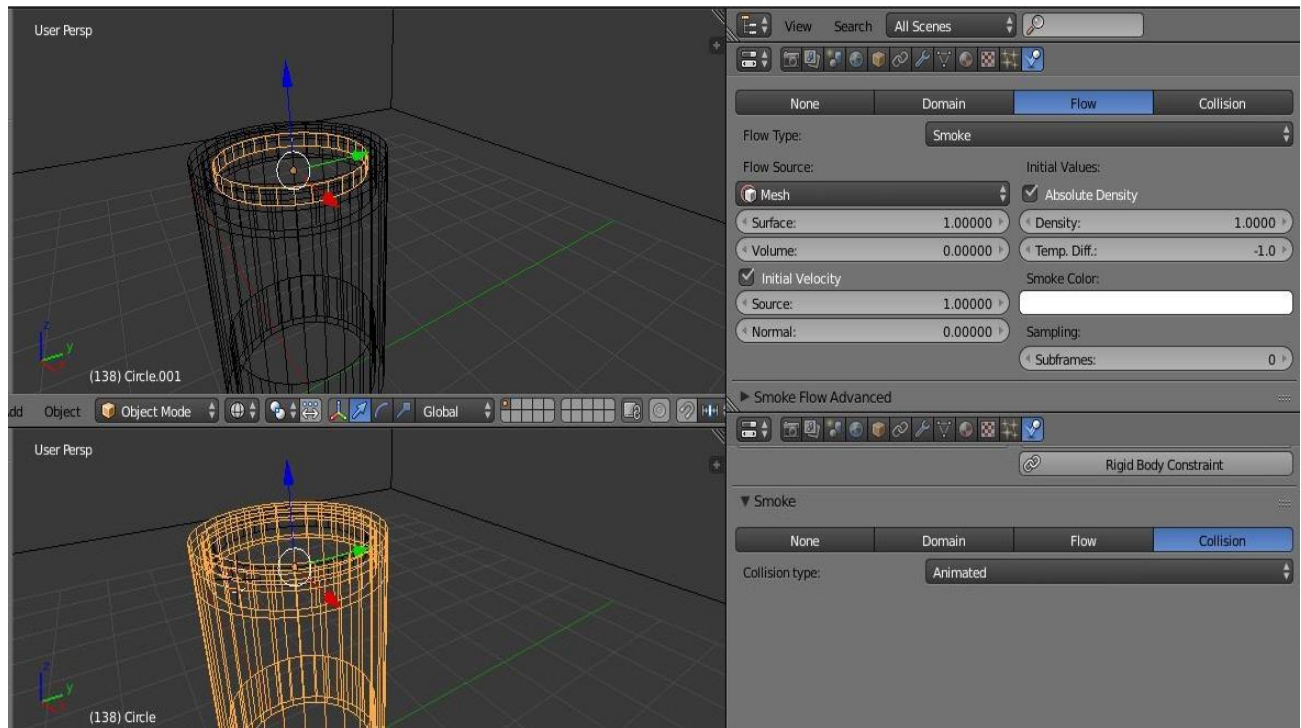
User Persp

(138) Circle.001

dd Object Object Mode Global

User Persp

(138) Circle

View Search All Scenes

None Domain Flow Collision

Flow Type: Smoke

Flow Source:

Mesh

Surface: 1.00000

Volume: 0.00000

Initial Velocity

Source: 1.00000

Normal: 0.00000

Initial Values:

Absolute Density

Density: 1.0000

Temp. Diff.: -1.0

Smoke Color:

Sampling:

Subframes: 0

▶ Smoke Flow Advanced

Rigid Body Constraint

▼ Smoke

None Domain Flow Collision

Collision type: Animated